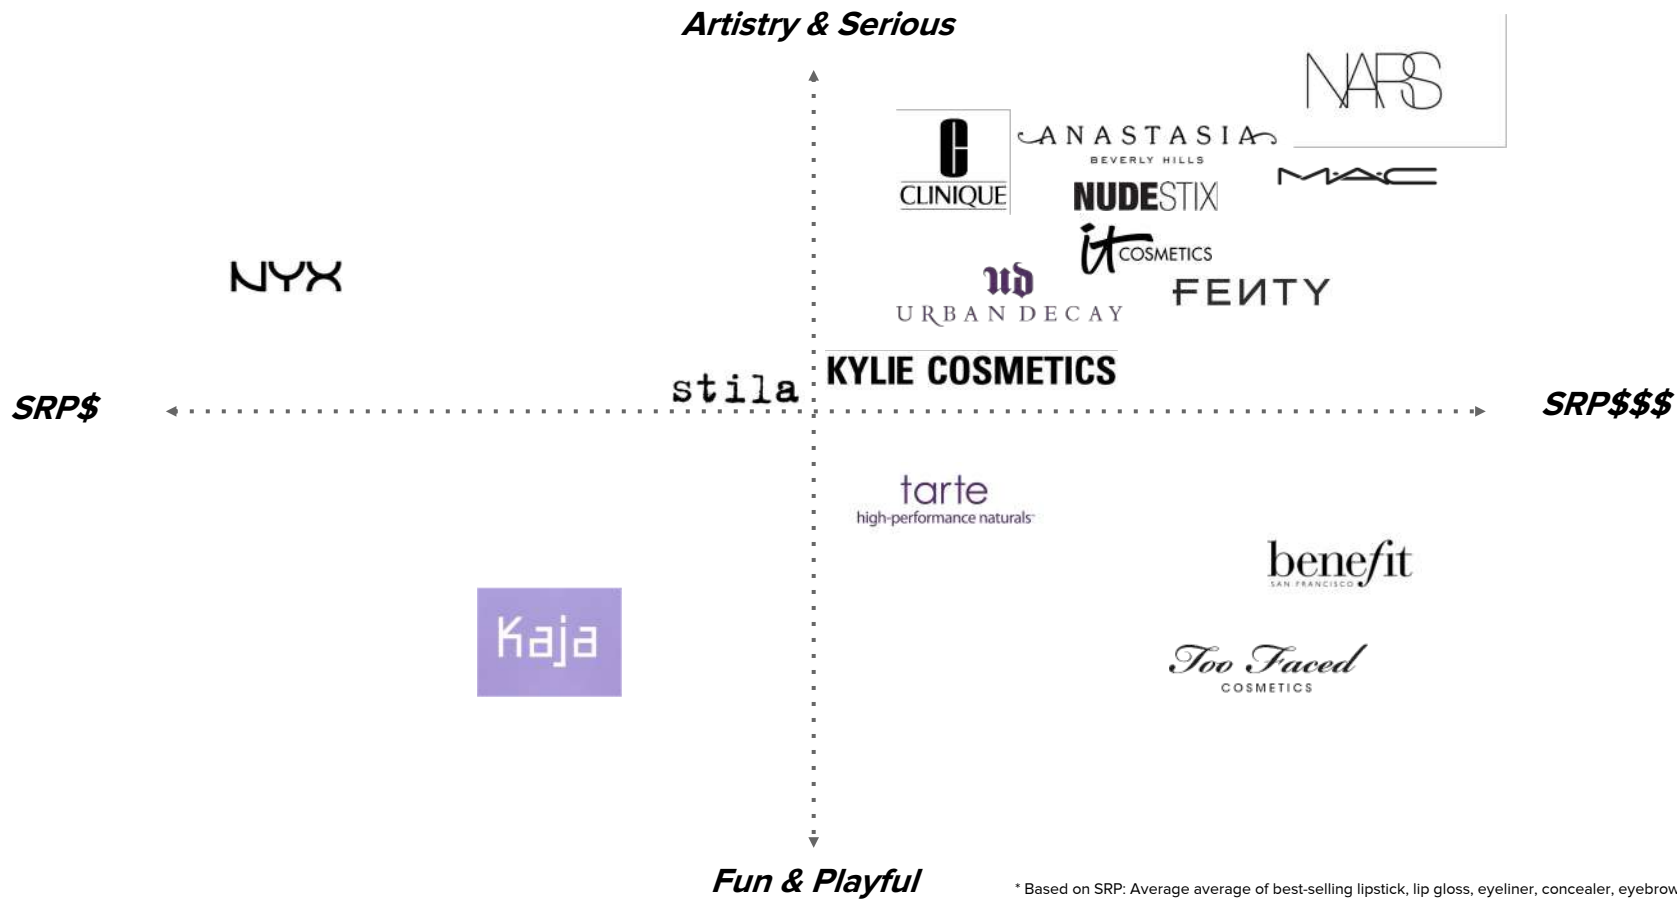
Artistry & Serious

NARS

ANASTASIA
BEVERLY HILLS

CLINIQUE

NUDESTIX

MAC

it COSMETICS

NYX

ud
URBAN DECAY

FENTY

SRP$

stila

KYLIE COSMETICS

SRP$$$

tarte
high-performance naturals

benefit
SAN FRANCISCO

Kaja

Too Faced
COSMETICS

Fun & Playful

* Based on SRP: Average average of best-selling lipstick, lip gloss, eyeliner, concealer, eyebrow